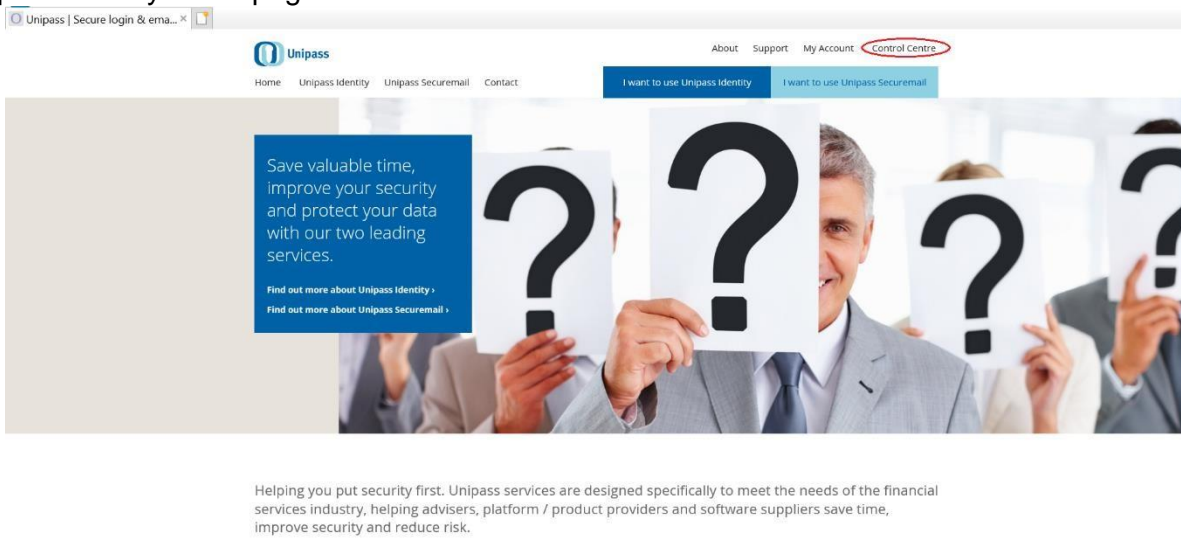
Unipass | Secure login & ema... ×

Unipass

About Support My Account Control Centre

Home Unipass Identity Unipass Securemail Contact

I want to use Unipass Identity

I want to use Unipass Securemail

Save valuable time, improve your security and protect your data with our two leading services.

Find out more about Unipass Identity ›

Find out more about Unipass Securemail ›

Helping you put security first. Unipass services are designed specifically to meet the needs of the financial services industry, helping advisers, platform / product providers and software suppliers save time, improve security and reduce risk.